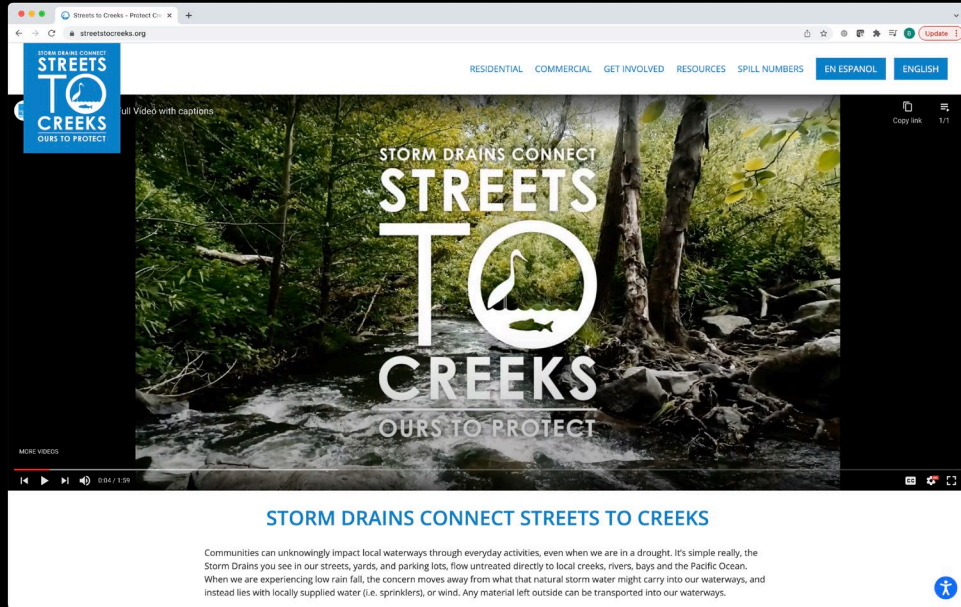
Streets to Creeks - Protect Cr... ×
streetstocreeks.org
Update

STORM DRAINS CONNECT
STREETS
TO
CREEKS
OURS TO PROTECT

RESIDENTIAL COMMERCIAL GET INVOLVED RESOURCES SPILL NUMBERS EN ESPANOL ENGLISH

Full Video with captions
Copy link
1/1

STORM DRAINS CONNECT
STREETS
TO
CREEKS
OURS TO PROTECT

MORE VIDEOS
0:04 / 1:59

STORM DRAINS CONNECT STREETS TO CREEKS

Communities can unknowingly impact local waterways through everyday activities, even when we are in a drought. It's simple really, the Storm Drains you see in our streets, yards, and parking lots, flow untreated directly to local creeks, rivers, bays and the Pacific Ocean. When we are experiencing low rain fall, the concern moves away from what that natural storm water might carry into our waterways, and instead lies with locally supplied water (i.e. sprinklers), or wind. Any material left outside can be transported into our waterways.